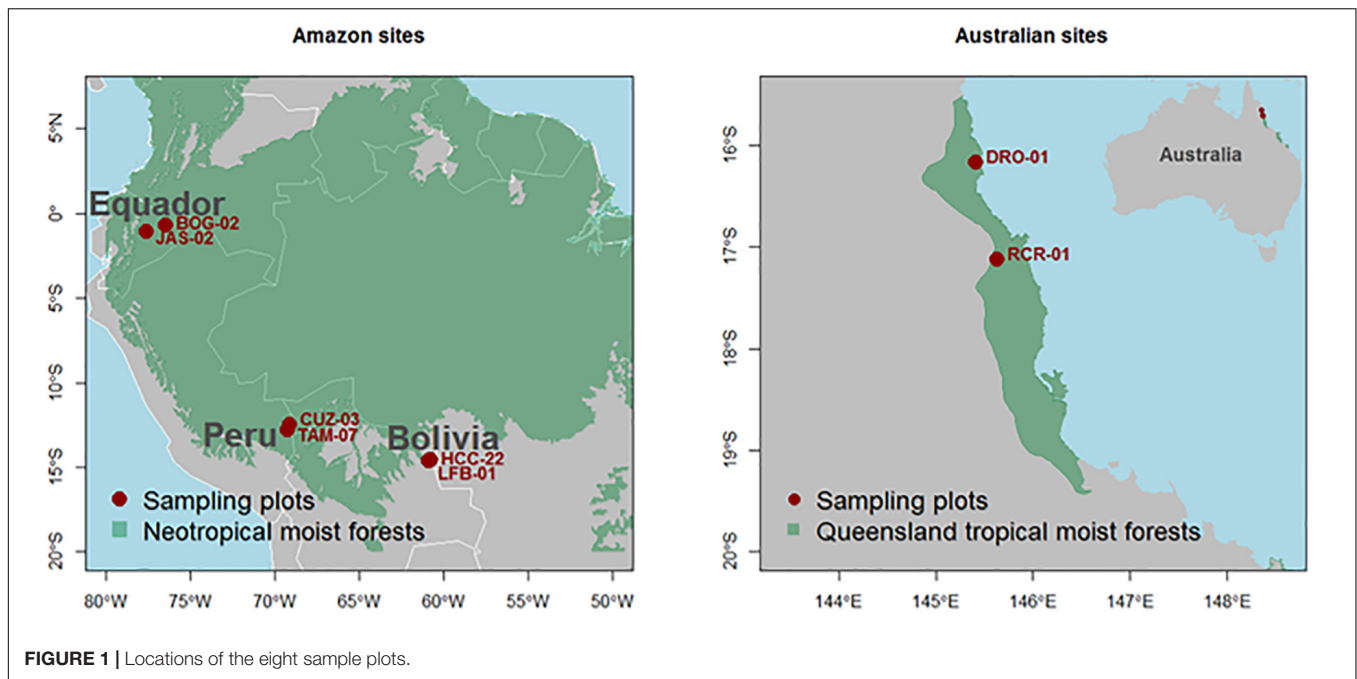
Amazon sites

5°N
0°
5°S
10°S
15°S
20°S

Equador
BOG-02
JAS-02

Peru
CUZ-03
TAM-07

Bolivia
HCC-22
LFB-01

Sampling plots
Neotropical moist forests

80°W 75°W 70°W 65°W 60°W 55°W 50°W

Australian sites

16°S
17°S
18°S
19°S
20°S

Australia

DRO-01
RCR-01

Sampling plots
Queensland tropical moist forests

144°E 145°E 146°E 147°E 148°E

FIGURE 1 | Locations of the eight sample plots.